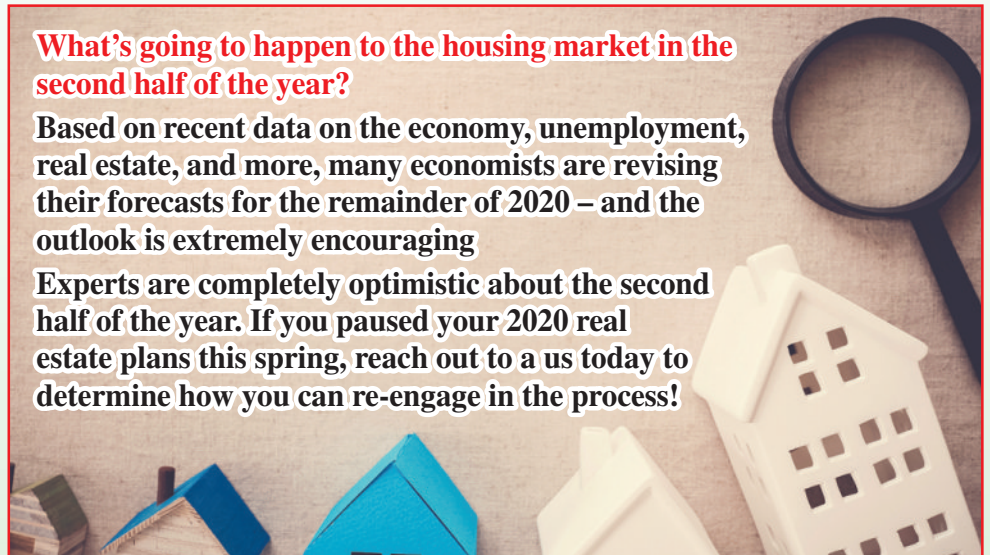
What's going to happen to the housing market in the second half of the year?

Based on recent data on the economy, unemployment, real estate, and more, many economists are revising their forecasts for the remainder of 2020 – and the outlook is extremely encouraging

Experts are completely optimistic about the second half of the year. If you paused your 2020 real estate plans this spring, reach out to a us today to determine how you can re-engage in the process!